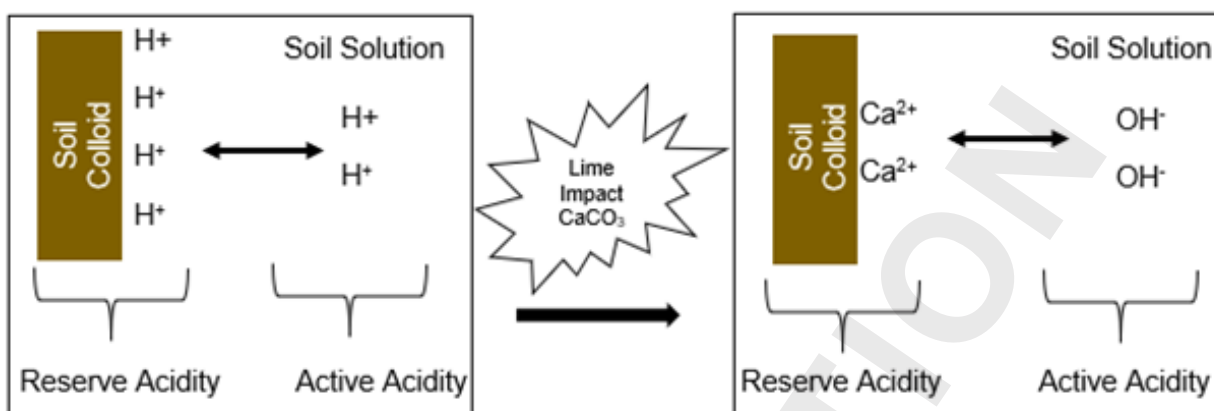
Soil Colloid

H+

H+

H+

H+

Soil Solution

H+

H+

Reserve Acidity

Active Acidity

Lime Impact $CaCO_3$

Soil Colloid

$Ca^{2+}$

$Ca^{2+}$

Soil Solution

$OH^-$

$OH^-$

Reserve Acidity

Active Acidity

TION